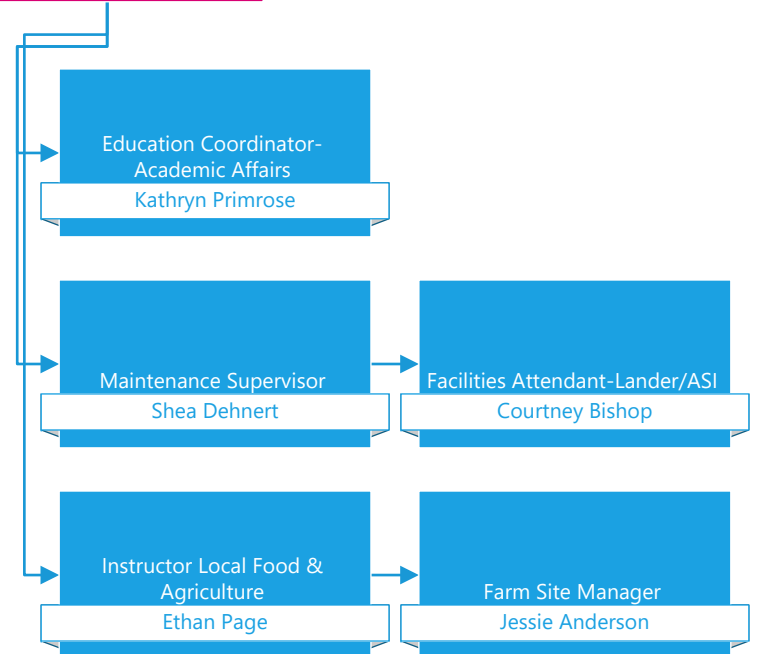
Education Coordinator-Academic Affairs
Kathryn Primrose

Maintenance Supervisor
Shea Dehnert

Facilities Attendant-Lander/ASI
Courtney Bishop

Instructor Local Food & Agriculture
Ethan Page

Farm Site Manager
Jessie Anderson